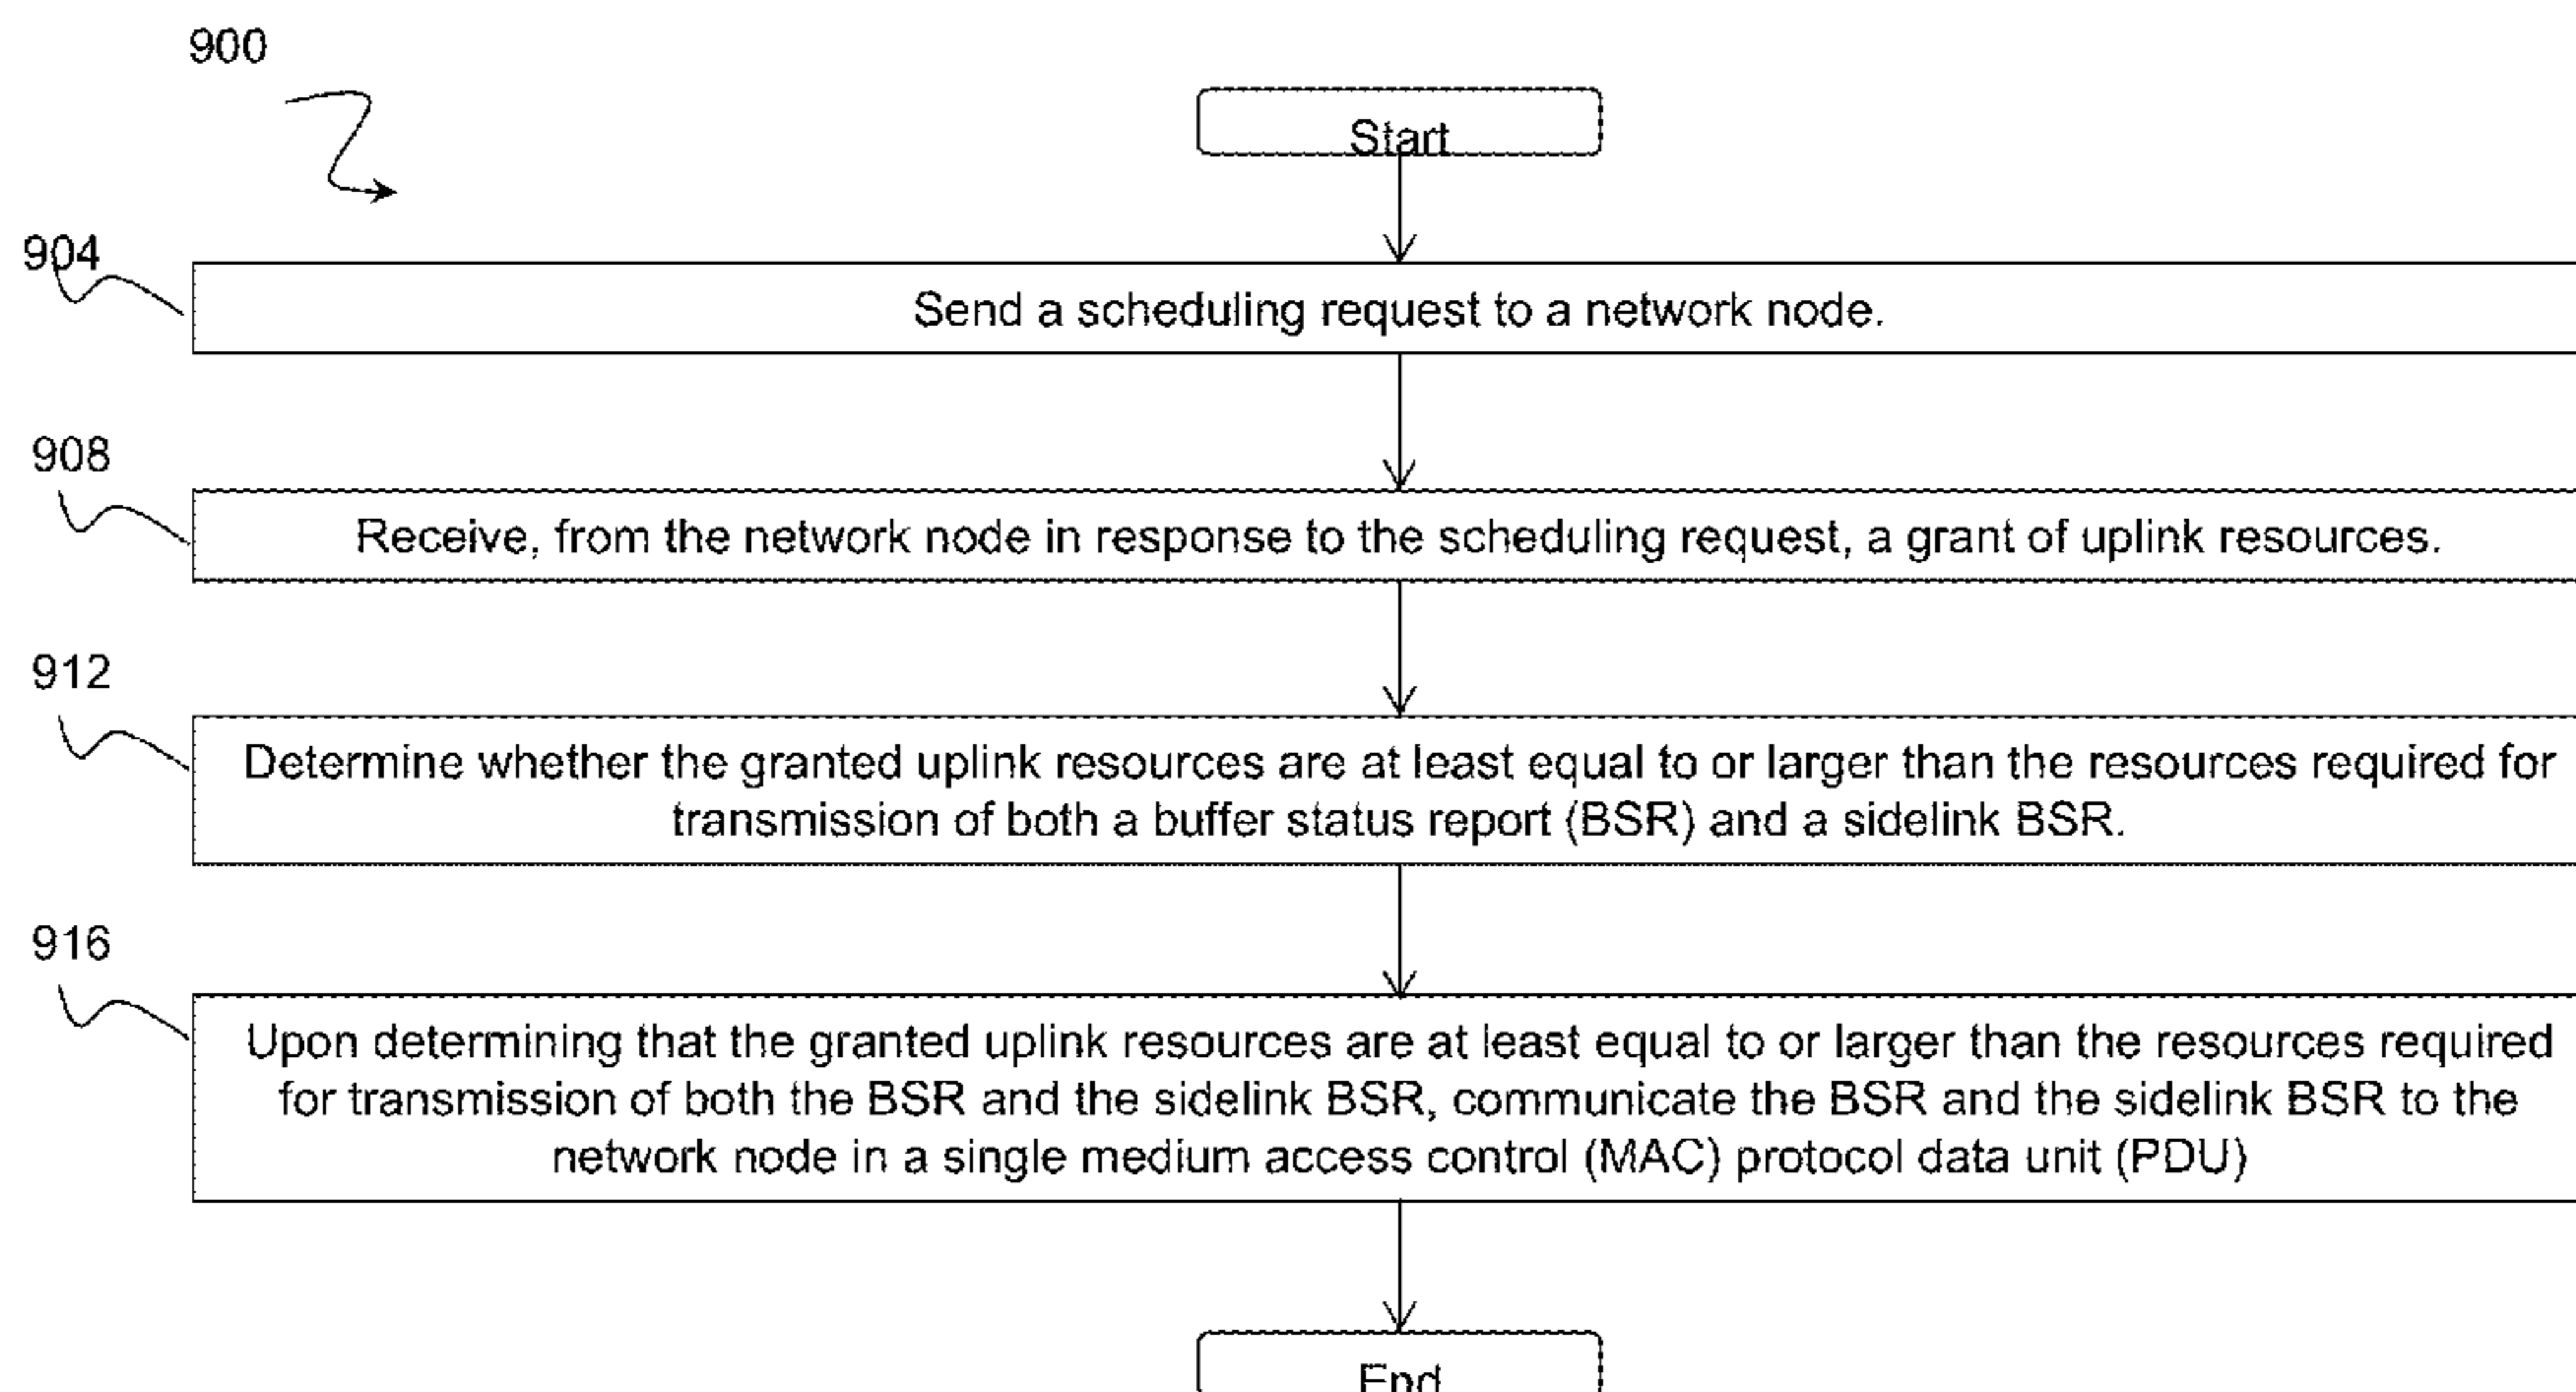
900

Start

904

Send a scheduling request to a network node.

908

Receive, from the network node in response to the scheduling request, a grant of uplink resources.

912

Determine whether the granted uplink resources are at least equal to or larger than the resources required for transmission of both a buffer status report (BSR) and a sidelink BSR.

916

Upon determining that the granted uplink resources are at least equal to or larger than the resources required for transmission of both the BSR and the sidelink BSR, communicate the BSR and the sidelink BSR to the network node in a single medium access control (MAC) protocol data unit (PDU)

End